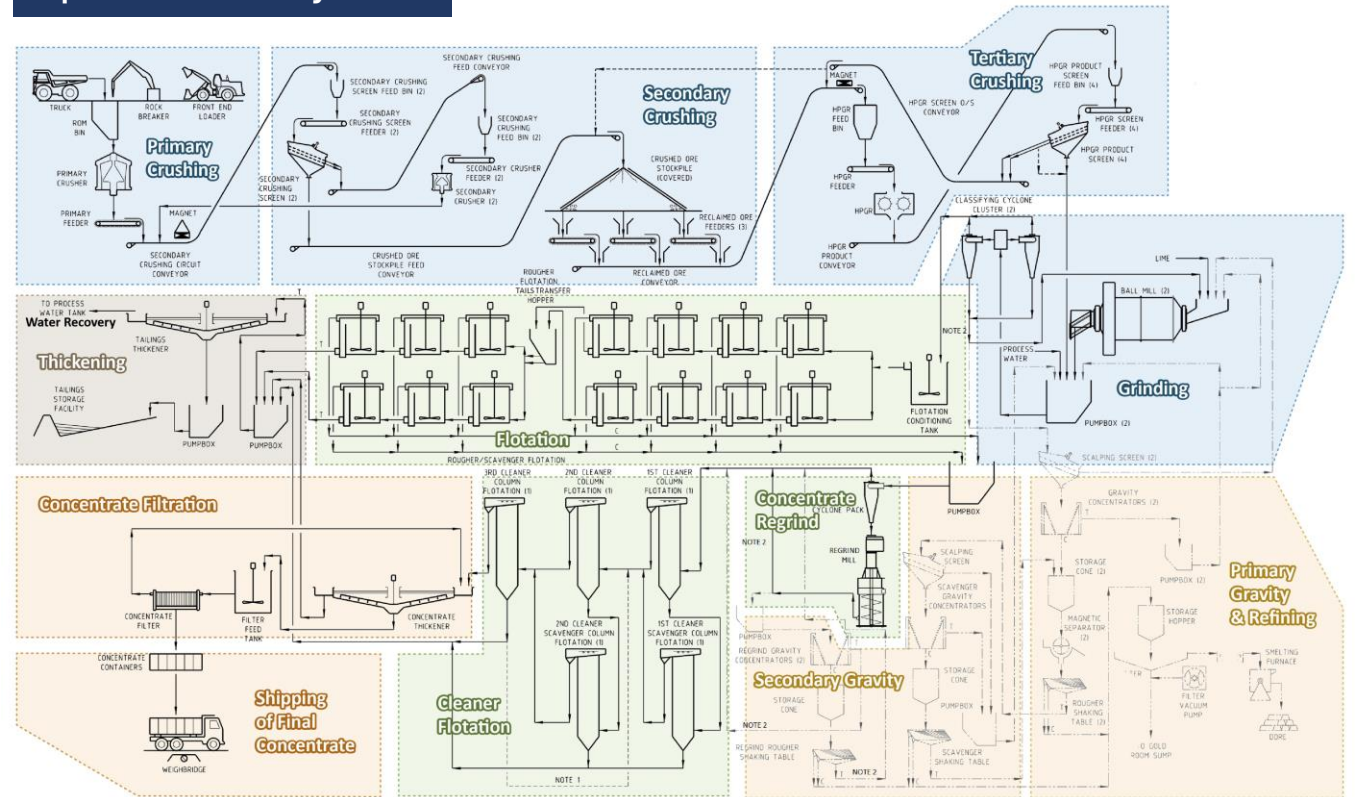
Primary Crushing

TRUCK
ROCK BREAKER
FRONT END LOADER
ROM BIN
PRIMARY CRUSHER
PRIMARY FEEDER
MAGNET
SECONDARY CRUSHING CIRCUIT CONVEYOR

Secondary Crushing

SECONDARY CRUSHING SCREEN FEED BIN (2)
SECONDARY CRUSHING FEED CONVEYOR
SECONDARY CRUSHING SCREEN FEEDER (2)
SECONDARY CRUSHING FEED BIN (2)
SECONDARY CRUSHING SCREEN (2)
SECONDARY CRUSHER FEEDER (2)
SECONDARY CRUSHER (2)
CRUSHED ORE STOCKPILE (COVERED)
RECLAIMED ORE FEEDERS (3)
CRUSHED ORE STOCKPILE FEED CONVEYOR
RECLAIMED ORE CONVEYOR

Tertiary Crushing

MAGNET
HPGR FEED BIN
HPGR SCREEN O/S CONVEYOR
HPGR PRODUCT SCREEN FEED BIN (4)
HPGR SCREEN FEEDER (4)
HPGR PRODUCT SCREEN (4)
HPGR FEEDER
HPGR
HPGR PRODUCT CONVEYOR
CLASSIFYING CYCLONE CLUSTER (2)

Grinding

LIME
BALL MILL (2)
NOTE 2
PROCESS WATER
PUMPBOX (2)
SCALPING SCREEN (2)

TO PROCESS WATER TANK
Water Recovery
TAILINGS THICKENER
Thickening
TAILINGS STORAGE FACILITY
PUMPBOX
PUMPBOX

ROUGHER FLOTATION TAILS TRANSFER HOPPER
Flotation
FLOTATION CONDITIONING TANK
ROUGHER/SCAVENGER FLOTATION

Concentrate Filtration

CONCENTRATE FILTER
FILTER FEED TANK
CONCENTRATE THICKENER

Shipping of Final Concentrate

CONCENTRATE CONTAINERS
WEIGHBRIDGE

3RD CLEANER COLUMN FLOTATION (1)
2ND CLEANER COLUMN FLOTATION (1)
1ST CLEANER COLUMN FLOTATION (1)
2ND CLEANER SCAVENGER COLUMN FLOTATION (1)
1ST CLEANER SCAVENGER COLUMN FLOTATION (1)
Cleaner Flotation
NOTE 1

Concentrate Regrind
CYCLONE PACK
NOTE 2
REGRIND MILL
PUMPBOX

SCALPING SCREEN
SCAVENGER GRAVITY CONCENTRATORS
PUMPBOX
REGRIND GRAVITY CONCENTRATORS (2)
Secondary Gravity
STORAGE CONE
STORAGE CONE
PUMPBOX
NOTE 2
REGRIND ROUGHER SHAKING TABLE
NOTE 2
SCAVENGER SHAKING TABLE

GRAVITY CONCENTRATORS (2)
STORAGE CONE (2)
PUMPBOX (2)
MAGNETIC SEPARATOR (2)
STORAGE HOPPER
Primary Gravity & Refining
SMELTING FURNACE
FILTER VACUUM PUMP
ROUGHER SHAKING TABLE (2)
GOLD ROOM SUMP
DORE